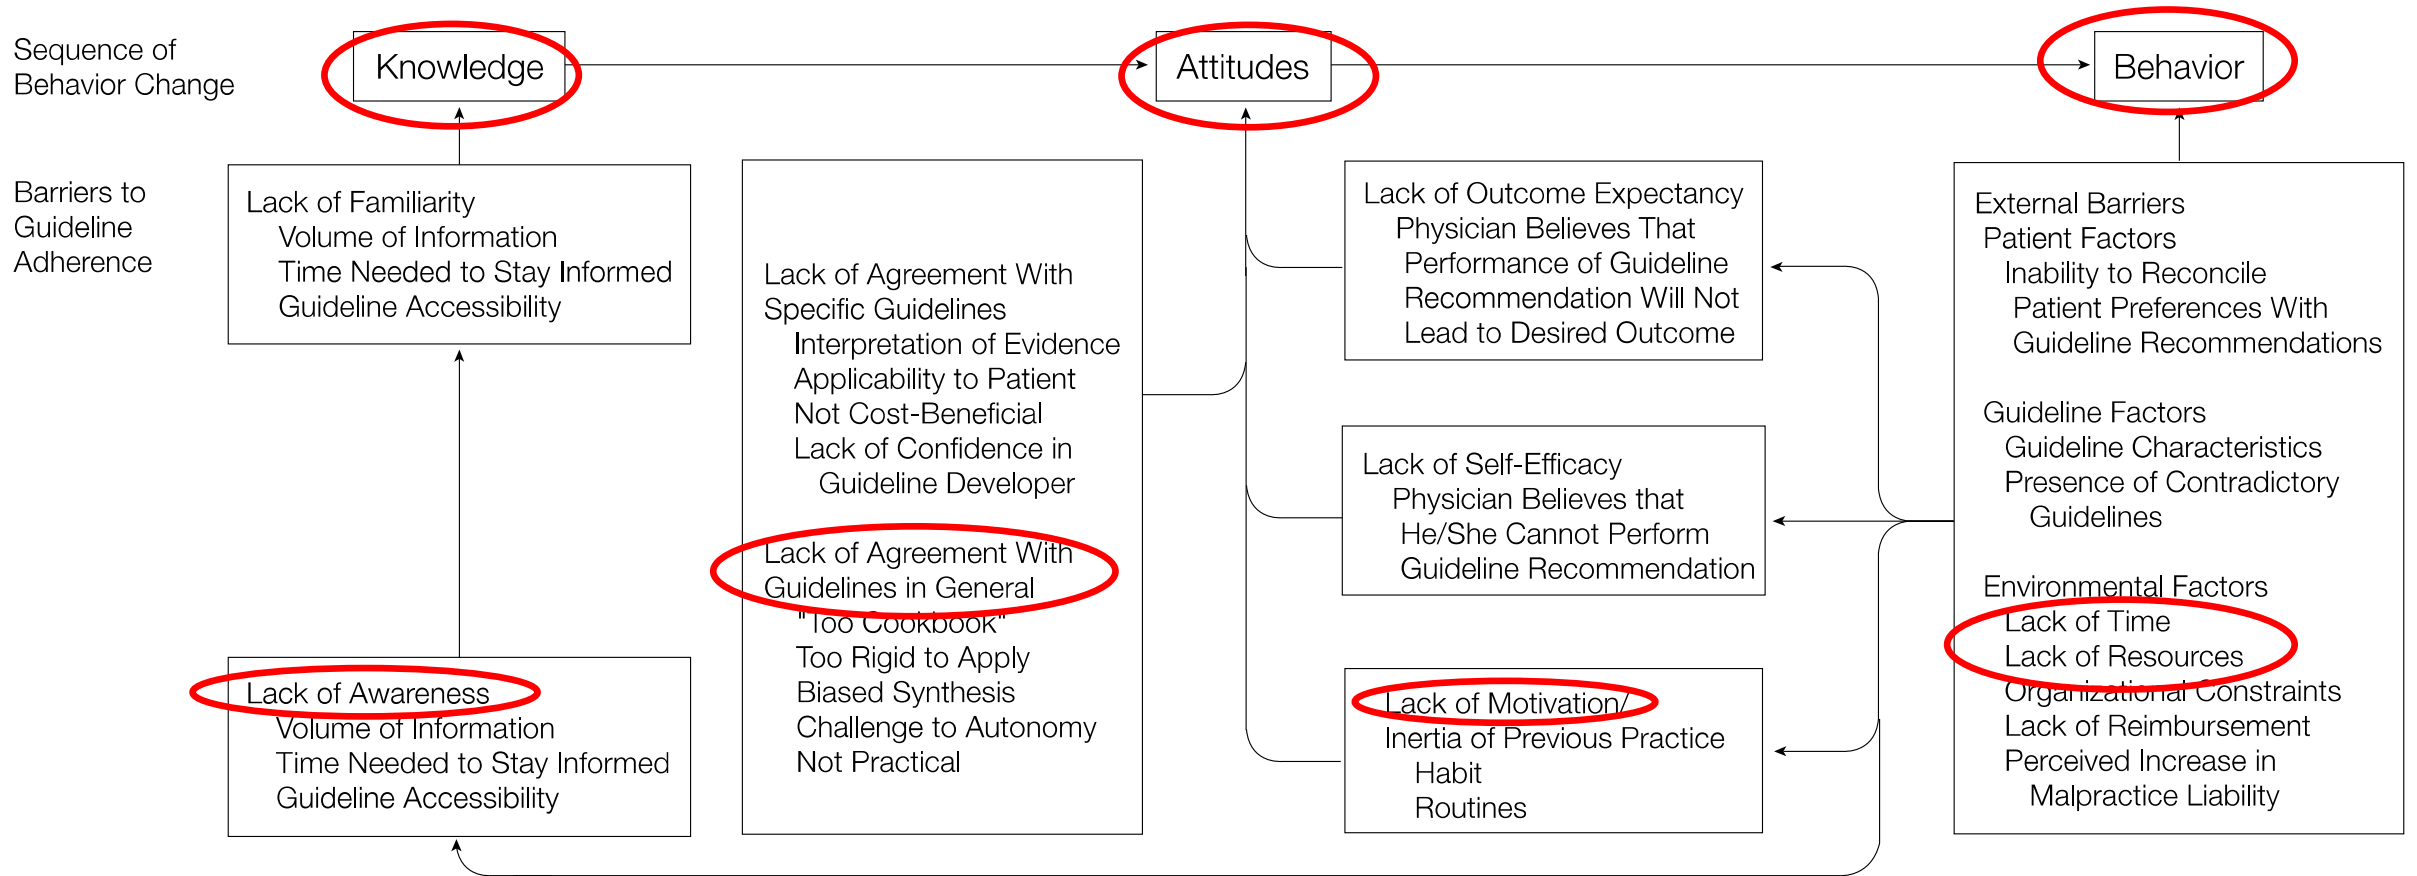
Sequence of Behavior Change

Knowledge

Attitudes

Behavior

Barriers to Guideline Adherence

Lack of Familiarity
Volume of Information
Time Needed to Stay Informed
Guideline Accessibility

Lack of Awareness
Volume of Information
Time Needed to Stay Informed
Guideline Accessibility

Lack of Agreement With Specific Guidelines
Interpretation of Evidence
Applicability to Patient
Not Cost-Beneficial
Lack of Confidence in
Guideline Developer

Lack of Agreement With Guidelines in General
"Too Cookbook"
Too Rigid to Apply
Biased Synthesis
Challenge to Autonomy
Not Practical

Lack of Outcome Expectancy
Physician Believes That
Performance of Guideline
Recommendation Will Not
Lead to Desired Outcome

Lack of Self-Efficacy
Physician Believes that
He/She Cannot Perform
Guideline Recommendation

Lack of Motivation/
Inertia of Previous Practice
Habit
Routines

External Barriers
Patient Factors
Inability to Reconcile
Patient Preferences With
Guideline Recommendations

Guideline Factors
Guideline Characteristics
Presence of Contradictory
Guidelines

Environmental Factors
Lack of Time
Lack of Resources
Organizational Constraints
Lack of Reimbursement
Perceived Increase in
Malpractice Liability